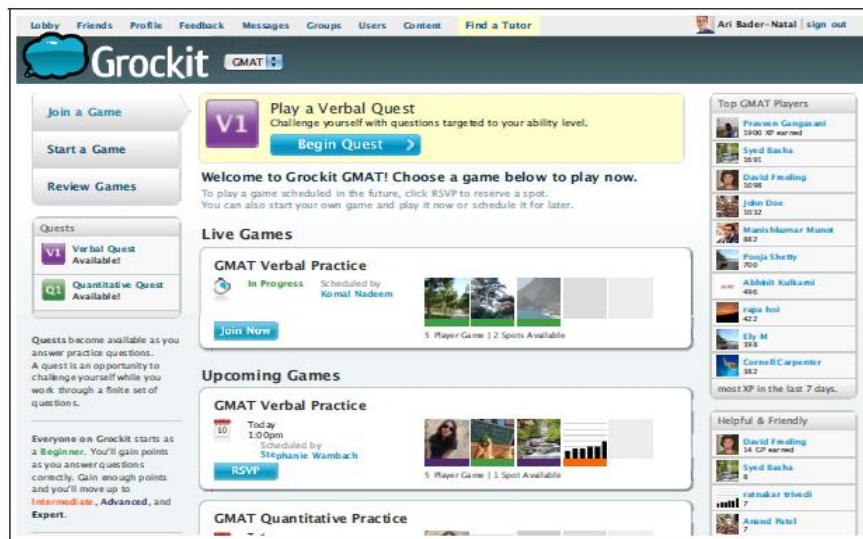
Lobby Friends Profile Feedback Messages Groups Users Content Find a Tutor

Ari Bader-Natal | sign out

Grockit GMAT

Join a Game

Start a Game

Review Games

Quests

V1 Verbal Quest Available!

Q1 Quantitative Quest Available!

Quests become available as you answer practice questions. A quest is an opportunity to challenge yourself while you work through a finite set of questions.

Everyone on Grockit starts as a Beginner. You'll gain points as you answer questions correctly. Gain enough points and you'll move up to Intermediate, Advanced, and Expert.

V1 Play a Verbal Quest

Challenge yourself with questions targeted to your ability level.

Begin Quest

Welcome to Grockit GMAT! Choose a game below to play now.

To play a game scheduled in the future, click RSVP to reserve a spot. You can also start your own game and play it now or schedule it for later.

Live Games

GMAT Verbal Practice

In Progress Scheduled by Komal Nadeem

Join Now

5 Player Game | 2 Spots Available

Upcoming Games

GMAT Verbal Practice

10 Today 1:00pm Scheduled by Stephanie Wambach

RSVP

5 Player Game | 1 Spot Available

GMAT Quantitative Practice

Top GMAT Players

Praveen Gangasani 1900 XP earned

Syed Basha 1695

David Freding 1098

John Doe 1032

Manishkumar Munot 882

Pooja Shetty 700

Abhijit Kulkarni 496

rapa hoi 422

Ely M 398

Cornell Carpenter 382

most XP in the last 7 days.

Helpful & Friendly

David Freding 14 GP earned

Syed Basha 8

ratnakar trivedi 7

Anand Patel 7